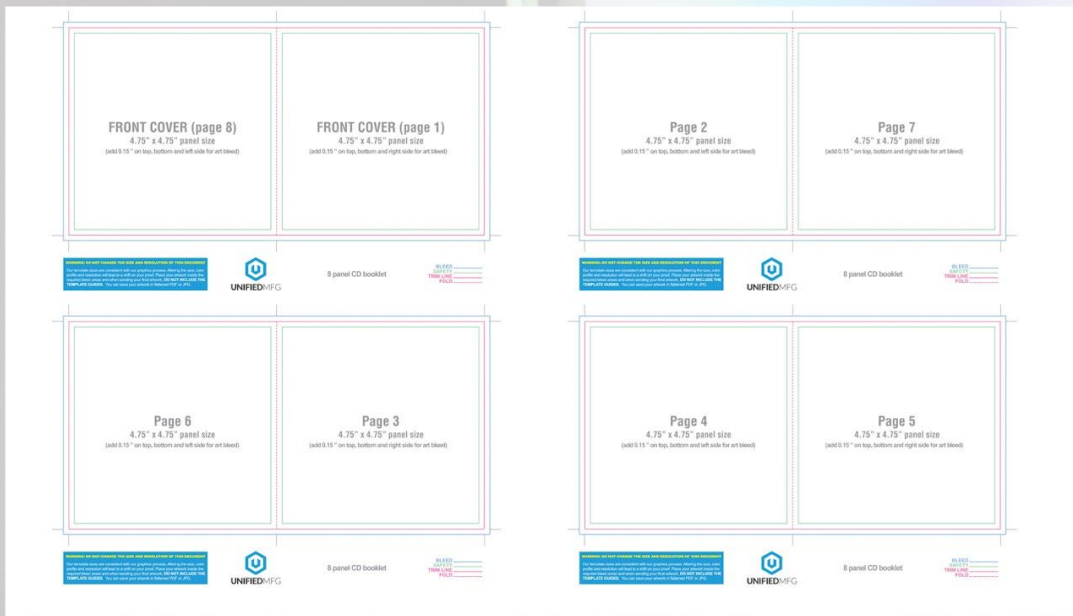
FRONT COVER (page 8)
4.75" x 4.75" panel size
(add 0.15" on top, bottom and left side for art bleed)

FRONT COVER (page 1)
4.75" x 4.75" panel size
(add 0.15" on top, bottom and right side for art bleed)

WARNING! DO NOT CHANGE THE SIZE AND RESOLUTION OF THIS DOCUMENT
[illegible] DO NOT INCLUDE THE TEMPLATE GUIDES. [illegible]

UNIFIEDMFG

8 panel CD booklet

BLEED
SAFETY
TRIM LINE
FOLD

Page 2
4.75" x 4.75" panel size
(add 0.15" on top, bottom and left side for art bleed)

Page 7
4.75" x 4.75" panel size
(add 0.15" on top, bottom and right side for art bleed)

WARNING! DO NOT CHANGE THE SIZE AND RESOLUTION OF THIS DOCUMENT
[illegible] DO NOT INCLUDE THE TEMPLATE GUIDES. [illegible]

UNIFIEDMFG

8 panel CD booklet

BLEED
SAFETY
TRIM LINE
FOLD

Page 6
4.75" x 4.75" panel size
(add 0.15" on top, bottom and left side for art bleed)

Page 3
4.75" x 4.75" panel size
(add 0.15" on top, bottom and right side for art bleed)

WARNING! DO NOT CHANGE THE SIZE AND RESOLUTION OF THIS DOCUMENT
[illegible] DO NOT INCLUDE THE TEMPLATE GUIDES. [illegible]

UNIFIEDMFG

8 panel CD booklet

BLEED
SAFETY
TRIM LINE
FOLD

Page 4
4.75" x 4.75" panel size
(add 0.15" on top, bottom and left side for art bleed)

Page 5
4.75" x 4.75" panel size
(add 0.15" on top, bottom and right side for art bleed)

WARNING! DO NOT CHANGE THE SIZE AND RESOLUTION OF THIS DOCUMENT
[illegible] DO NOT INCLUDE THE TEMPLATE GUIDES. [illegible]

UNIFIEDMFG

8 panel CD booklet

BLEED
SAFETY
TRIM LINE
FOLD